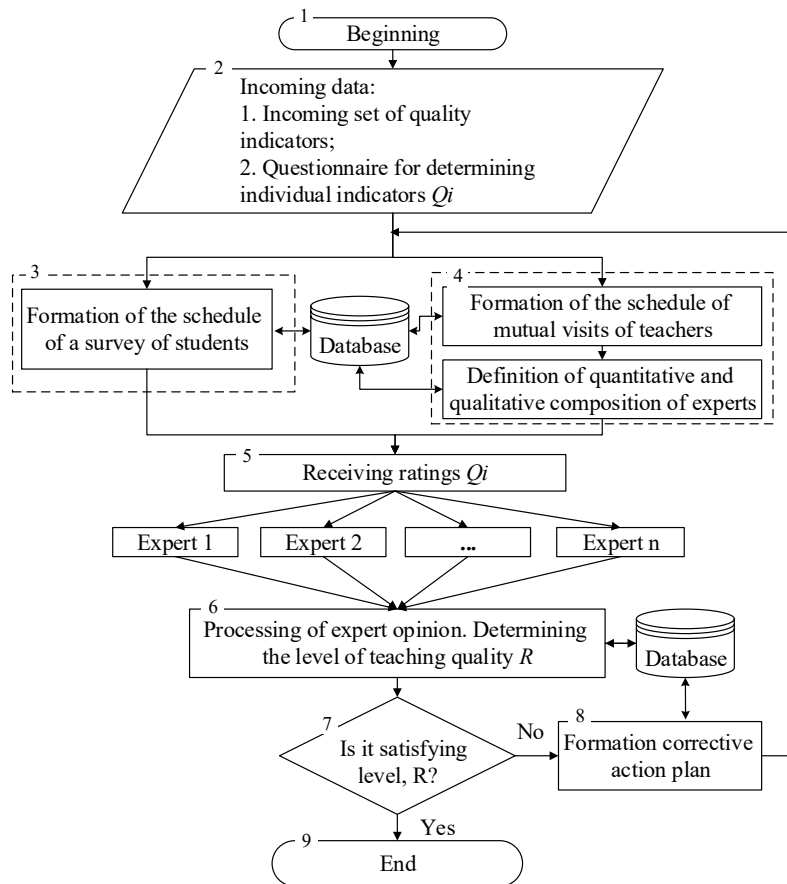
1
Beginning

2
Incoming data:
1. Incoming set of quality indicators;
2. Questionnaire for determining individual indicators $Qi$

3
Formation of the schedule of a survey of students

Database

4
Formation of the schedule of mutual visits of teachers

Definition of quantitative and qualitative composition of experts

5
Receiving ratings $Qi$

Expert 1

Expert 2

...

Expert n

6
Processing of expert opinion. Determining the level of teaching quality $R$

Database

7
Is it satisfying level, R?

No

8
Formation corrective action plan

Yes

9
End